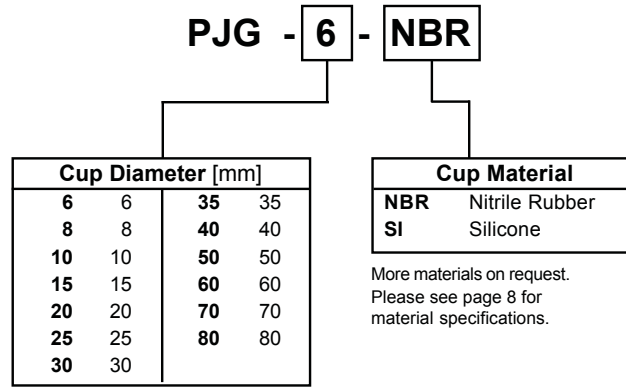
PJG - 6 - NBR

| Cup Diameter [mm] | | | |
|---|---|---|---|
| 6 | 6 | 35 | 35 |
| 8 | 8 | 40 | 40 |
| 10 | 10 | 50 | 50 |
| 15 | 15 | 60 | 60 |
| 20 | 20 | 70 | 70 |
| 25 | 25 | 80 | 80 |
| 30 | 30 | | |

| Cup Material | |
|---|---|
| NBR | Nitrile Rubber |
| SI | Silicone |

More materials on request. Please see page 8 for material specifications.